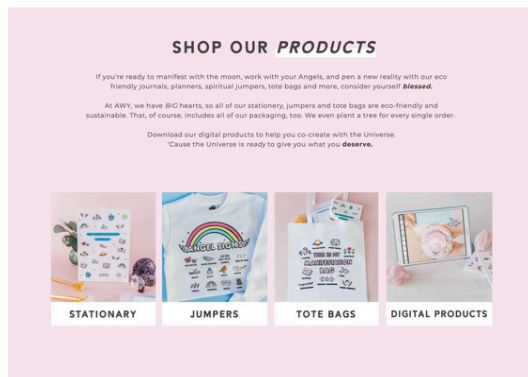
SHOP OUR PRODUCTS

If you're ready to manifest with the moon, work with your Angels, and pen a new reality with our eco friendly journals, planners, spiritual jumpers, tote bags and more, consider yourself blessed.

At AWY, we have BIG hearts, so all of our stationery, jumpers and tote bags are eco-friendly and sustainable. That, of course, includes all of our packaging, too. We even plant a tree for every single order.

Download our digital products to help you co-create with the Universe. 'Cause the Universe is ready to give you what you deserve.

ANGEL SIGNS

THIS IS MY MANIFESTATION BAG

STATIONARY

JUMPERS

TOTE BAGS

DIGITAL PRODUCTS